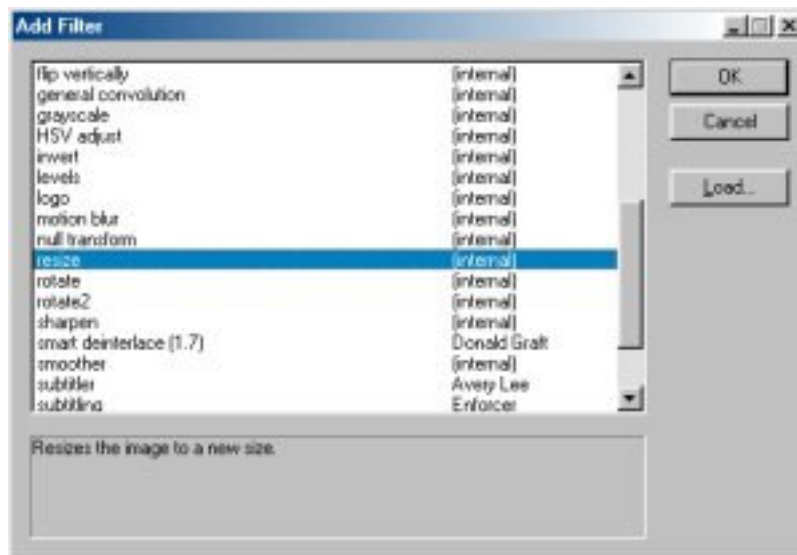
Add Filter

| | |
|---|---|
| flip vertically | [internal] |
| general convolution | [internal] |
| grayscale | [internal] |
| HSV adjust | [internal] |
| invert | [internal] |
| levels | [internal] |
| logo | [internal] |
| motion blur | [internal] |
| null transform | [internal] |
| resize | [internal] |
| rotate | [internal] |
| rotate2 | [internal] |
| sharpen | [internal] |
| smart deinterlace (1.7) | Donald Graft |
| smoother | [internal] |
| subtitler | Avery Lee |
| subtitling | Enforcer |

OK

Cancel

Load...

Resizes the image to a new size.